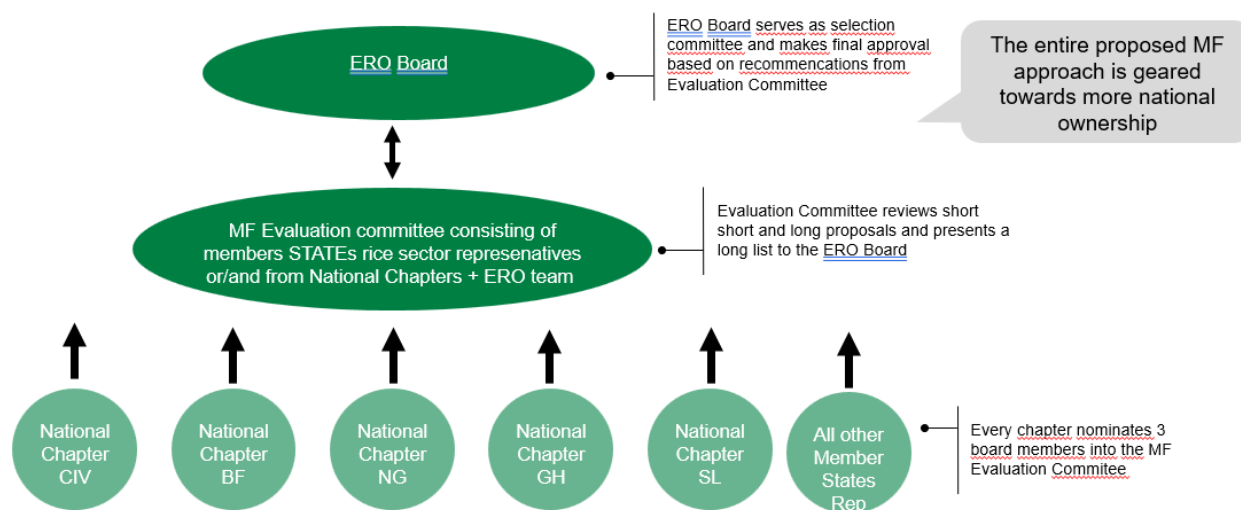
ERO Board

ERO Board serves as selection committee and makes final approval based on recommencations from Evaluation Committee

The entire proposed MF approach is geared towards more national ownership

MF Evaluation committee consisting of members STATEs rice sector represenatives or/and from National Chapters + ERO team

Evaluation Committee reviews short short and long proposals and presents a long list to the ERO Board

National Chapter CIV

National Chapter BF

National Chapter NG

National Chapter GH

National Chapter SL

All other Member States Rep

Every chapter nominates 3 board members into the MF Evaluation Commitee